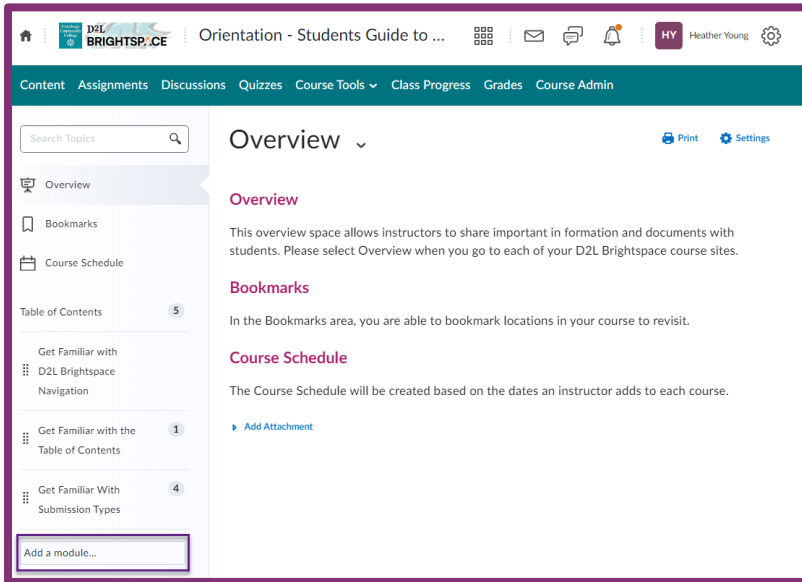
D2L BRIGHTSPACE Orientation - Students Guide to ... HY Heather Young

Content Assignments Discussions Quizzes Course Tools Class Progress Grades Course Admin

Search Topics

Overview

Bookmarks

Course Schedule

Table of Contents 5

Get Familiar with D2L Brightspace Navigation

Get Familiar with the Table of Contents 1

Get Familiar With Submission Types 4

Add a module...

Overview

Print Settings

Overview

This overview space allows instructors to share important in formation and documents with students. Please select Overview when you go to each of your D2L Brightspace course sites.

Bookmarks

In the Bookmarks area, you are able to bookmark locations in your course to revisit.

Course Schedule

The Course Schedule will be created based on the dates an instructor adds to each course.

Add Attachment